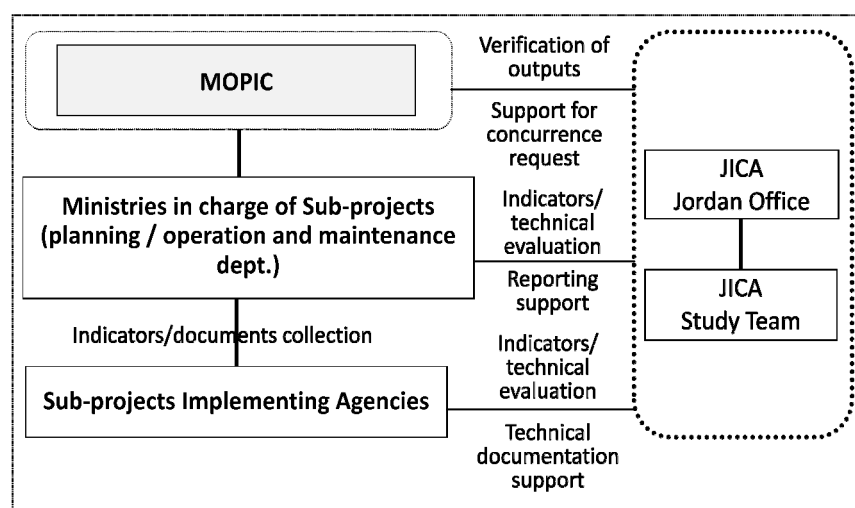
MOPIC

Verification of outputs

Support for concurrence request

JICA Jordan Office

Ministries in charge of Sub-projects (planning / operation and maintenance dept.)

Indicators/ technical evaluation

Reporting support

JICA Study Team

Indicators/documents collection

Indicators/ technical evaluation

Sub-projects Implementing Agencies

Technical documentation support